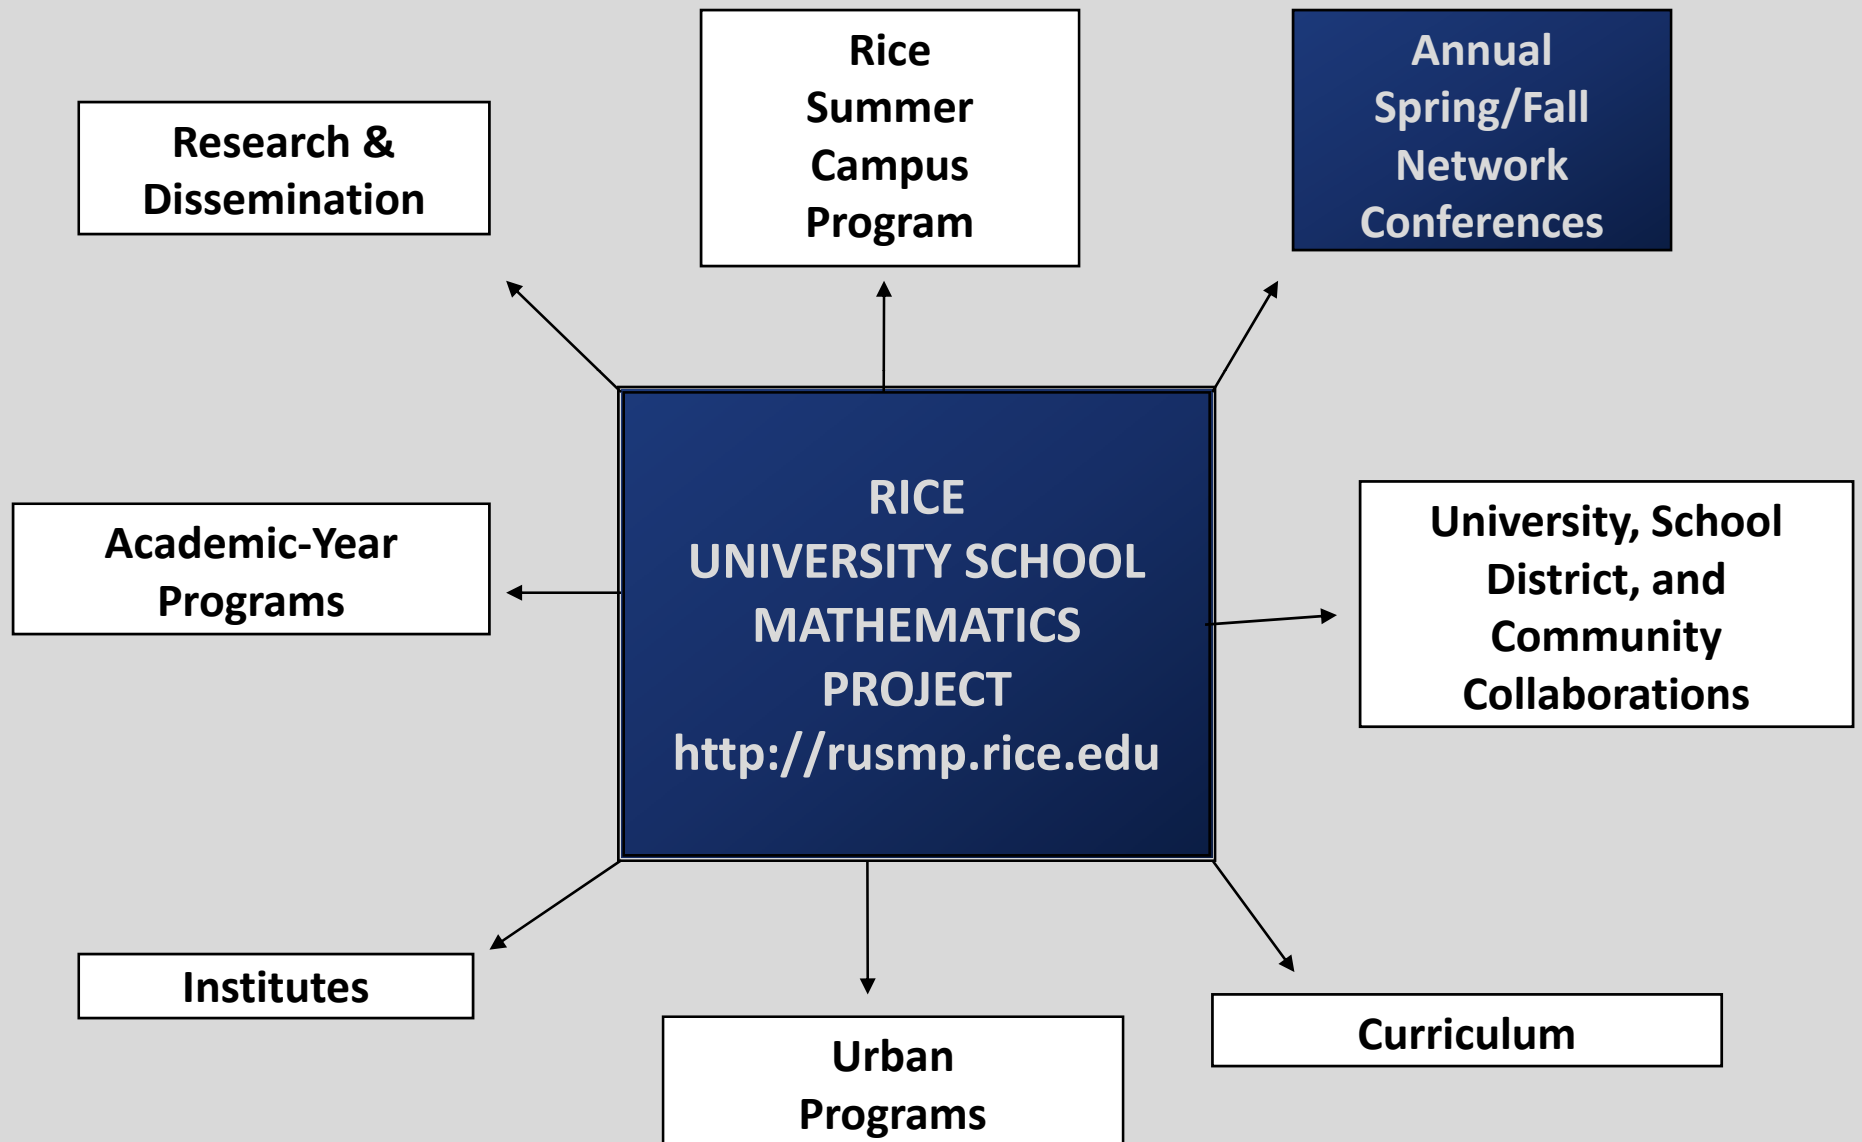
Research & Dissemination

Rice Summer Campus Program

Annual Spring/Fall Network Conferences

Academic-Year Programs

RICE UNIVERSITY SCHOOL MATHEMATICS PROJECT http://rusmp.rice.edu

University, School District, and Community Collaborations

Institutes

Urban Programs

Curriculum